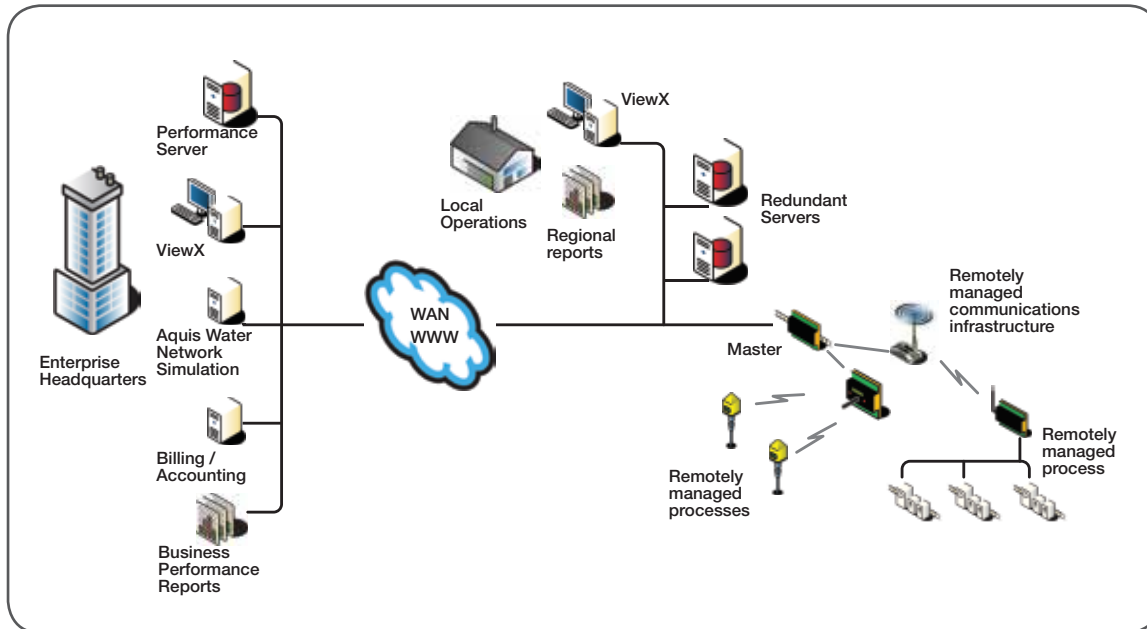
Performance Server

ViewX

Aquis Water Network Simulation

Billing / Accounting

Business Performance Reports

Enterprise Headquarters

WAN WWW

Local Operations

ViewX

Regional reports

Redundant Servers

Remotely managed communications infrastructure

Master

Remotely managed process

Remotely managed processes